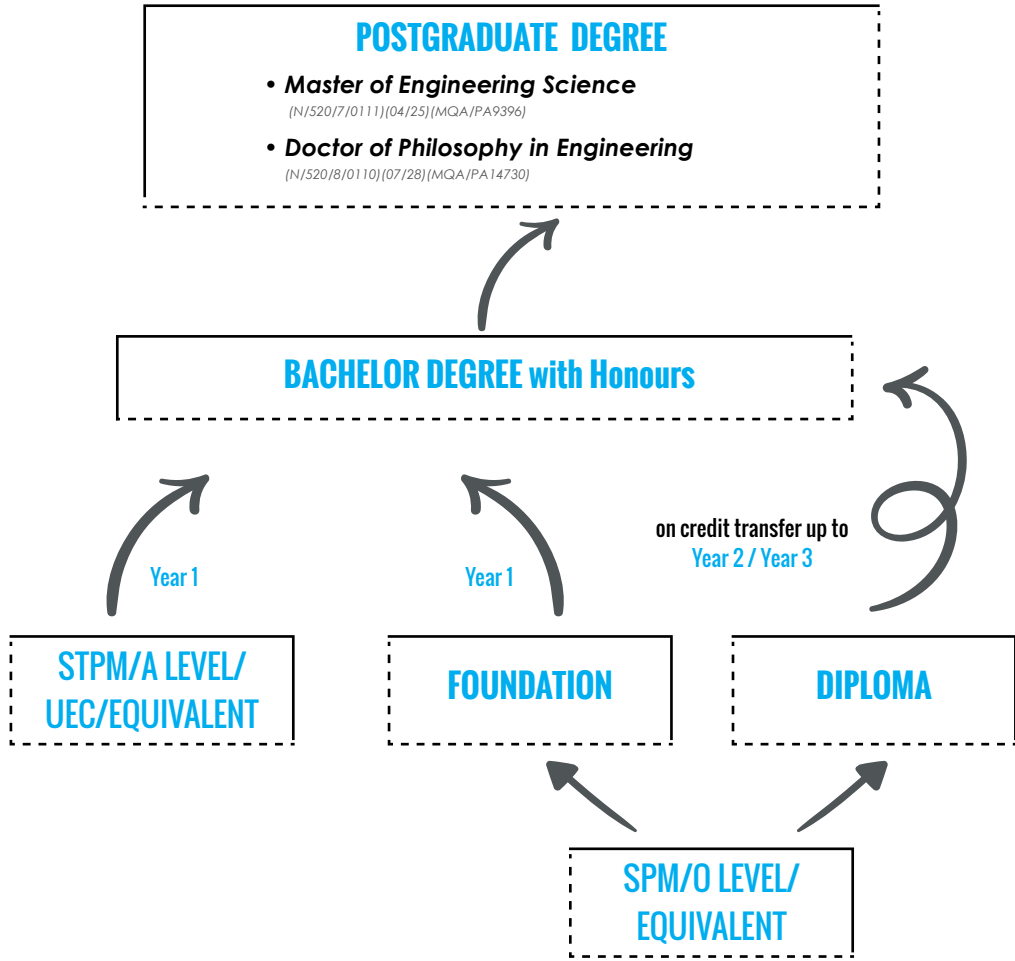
POSTGRADUATE DEGREE

• Master of Engineering Science
(N/520/7/0111)(04/25)(MQA/PA9396)

• Doctor of Philosophy in Engineering
(N/520/8/0110)(07/28)(MQA/PA14730)

BACHELOR DEGREE with Honours

Year 1

Year 1

on credit transfer up to
Year 2 / Year 3

STPM/A LEVEL/ UEC/EQUIVALENT

FOUNDATION

DIPLOMA

SPM/O LEVEL/ EQUIVALENT